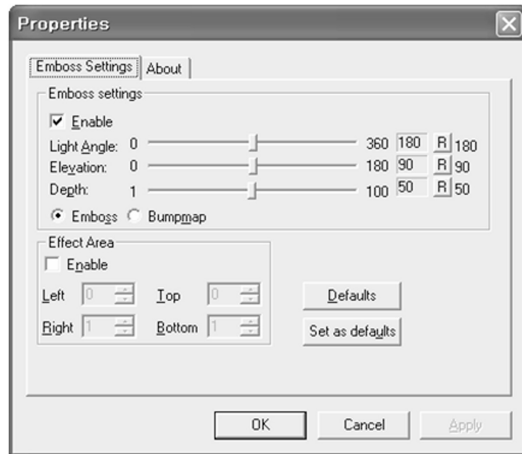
Properties

Emboss Settings | About

Emboss settings

Enable

Light Angle: 0 360 180 R 180

Elevation: 0 180 90 R 90

Depth: 1 100 50 R 50

Emboss Bumpmap

Effect Area

Enable

Left 0 Top 0

Right 1 Bottom 1

Defaults

Set as defaults

OK Cancel Apply